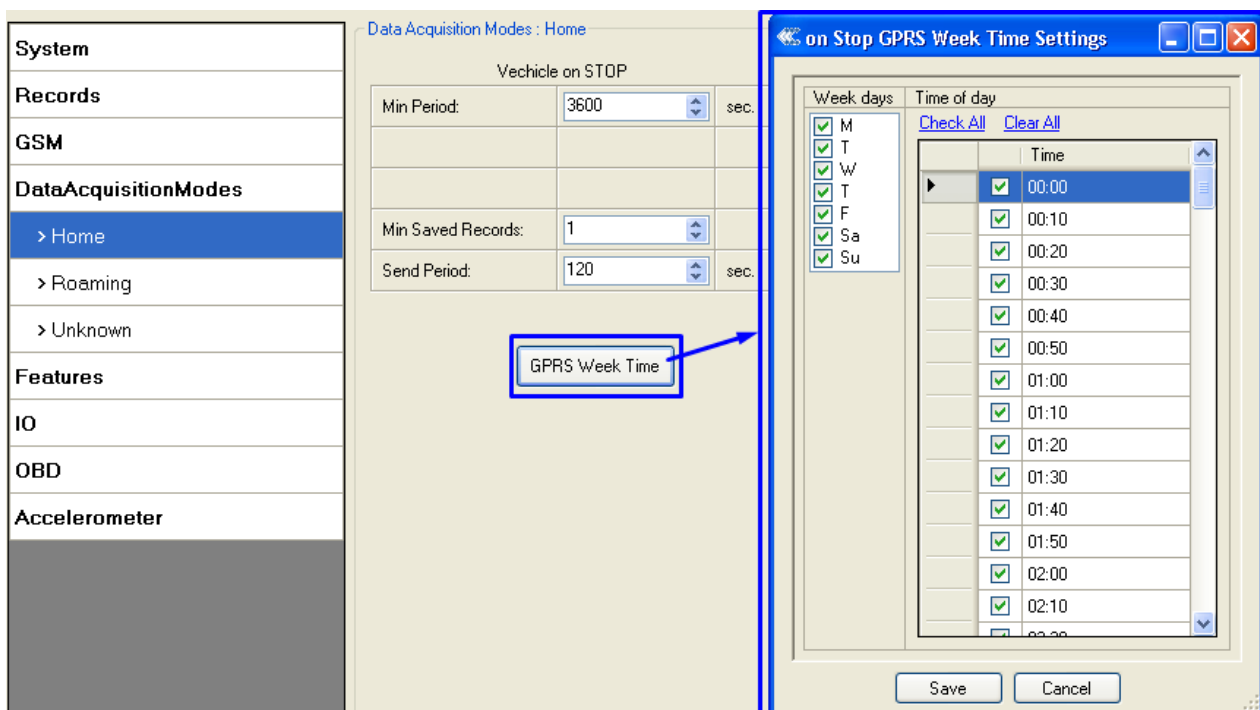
System
Records
GSM
DataAcquisitionModes
> Home
> Roaming
> Unknown
Features
IO
OBD
Accelerometer

Data Acquisition Modes : Home

Vechicle on STOP

| Min Period: | 3600 | sec. |
|---|---|---|
| | | |
| | | |
| Min Saved Records: | 1 | |
| Send Period: | 120 | sec. |

GPRS Week Time

on Stop GPRS Week Time Settings

Week days
M
T
W
T
F
Sa
Su

Time of day
Check All Clear All

| | | Time |
|---|---|---|
| ▶ | ☑ | 00:00 |
| | ☑ | 00:10 |
| | ☑ | 00:20 |
| | ☑ | 00:30 |
| | ☑ | 00:40 |
| | ☑ | 00:50 |
| | ☑ | 01:00 |
| | ☑ | 01:10 |
| | ☑ | 01:20 |
| | ☑ | 01:30 |
| | ☑ | 01:40 |
| | ☑ | 01:50 |
| | ☑ | 02:00 |
| | ☑ | 02:10 |
| | | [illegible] |

Save
Cancel